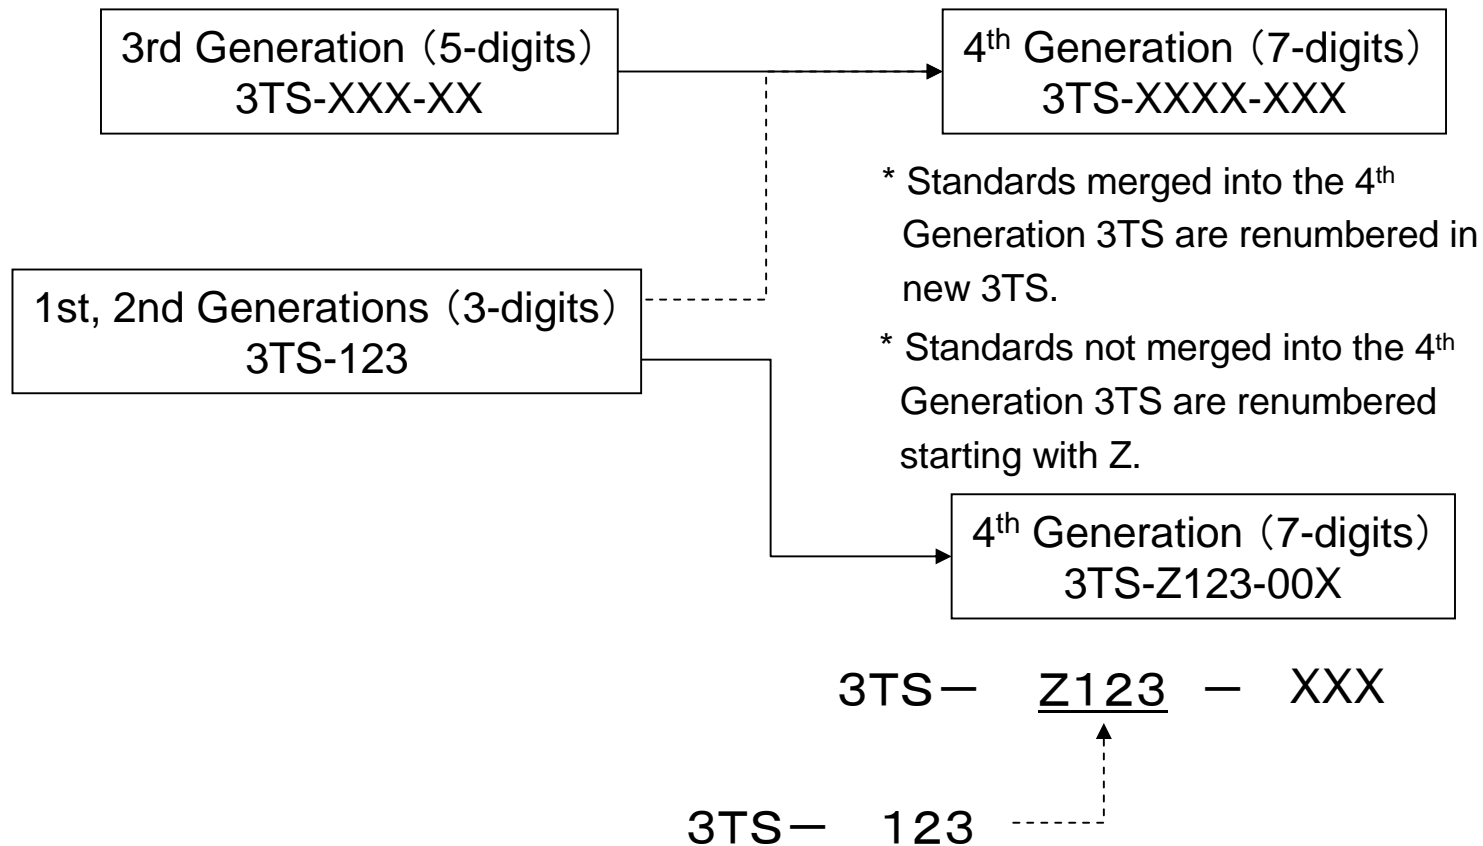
3rd Generation（5-digits）
3TS-XXX-XX

4$^{th}$ Generation（7-digits）
3TS-XXXX-XXX

* Standards merged into the 4$^{th}$ Generation 3TS are renumbered in new 3TS.

1st, 2nd Generations（3-digits）
3TS-123

* Standards not merged into the 4$^{th}$ Generation 3TS are renumbered starting with Z.

4$^{th}$ Generation（7-digits）
3TS-Z123-00X

3TS－ Z123 － XXX

3TS－ 123